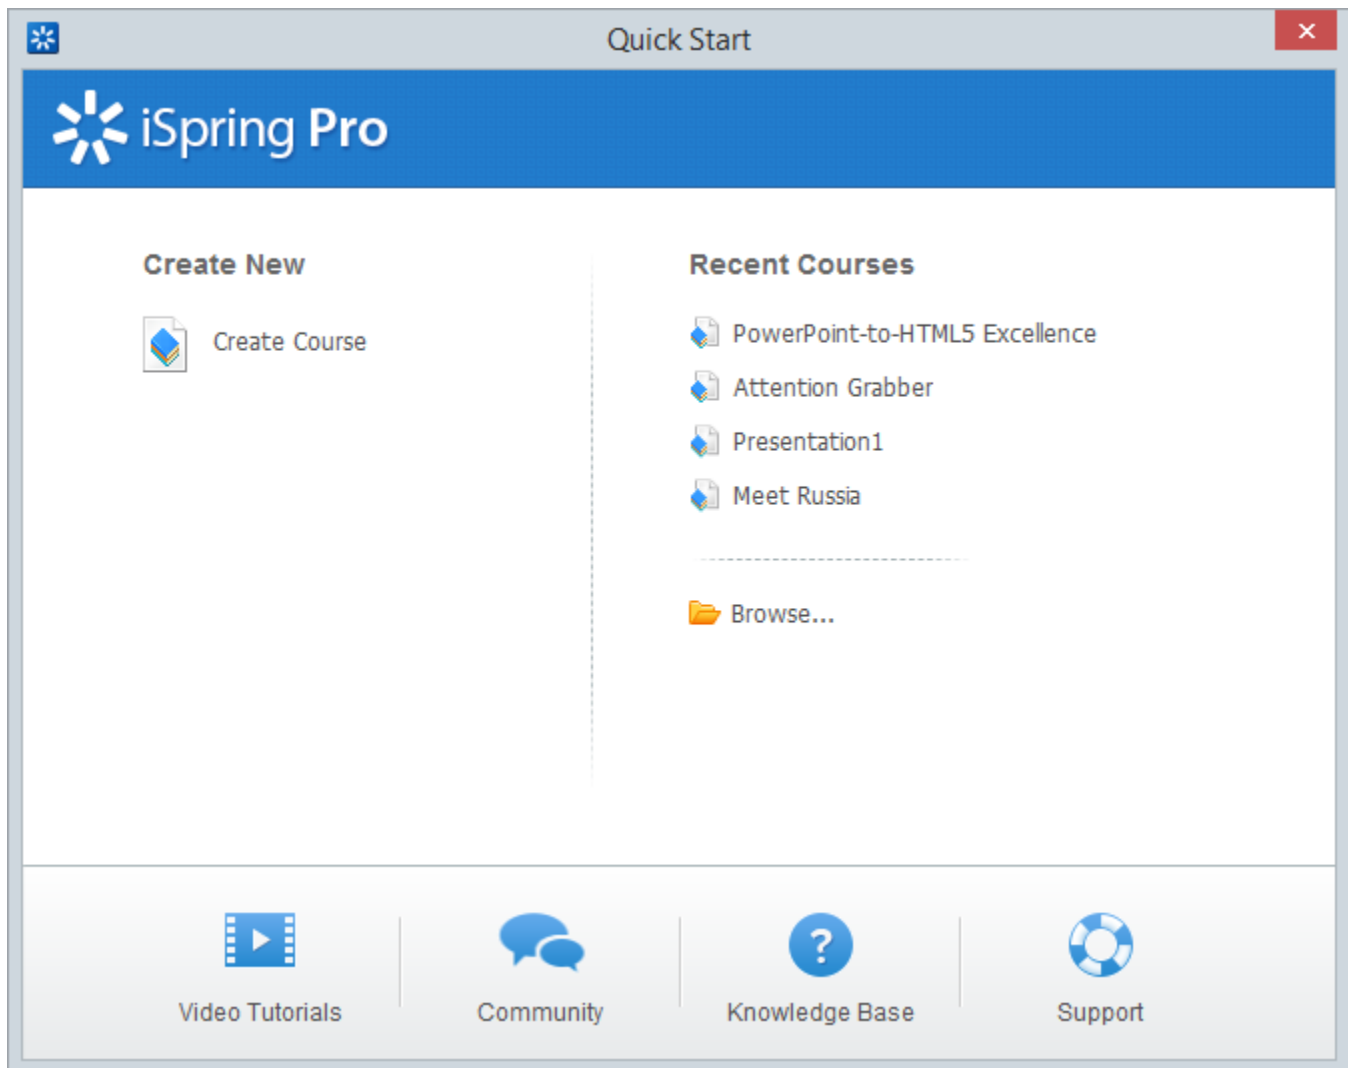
Quick Start

iSpring Pro

Create New

Create Course

Recent Courses

PowerPoint-to-HTML5 Excellence

Attention Grabber

Presentation1

Meet Russia

Browse...

Video Tutorials

Community

Knowledge Base

Support